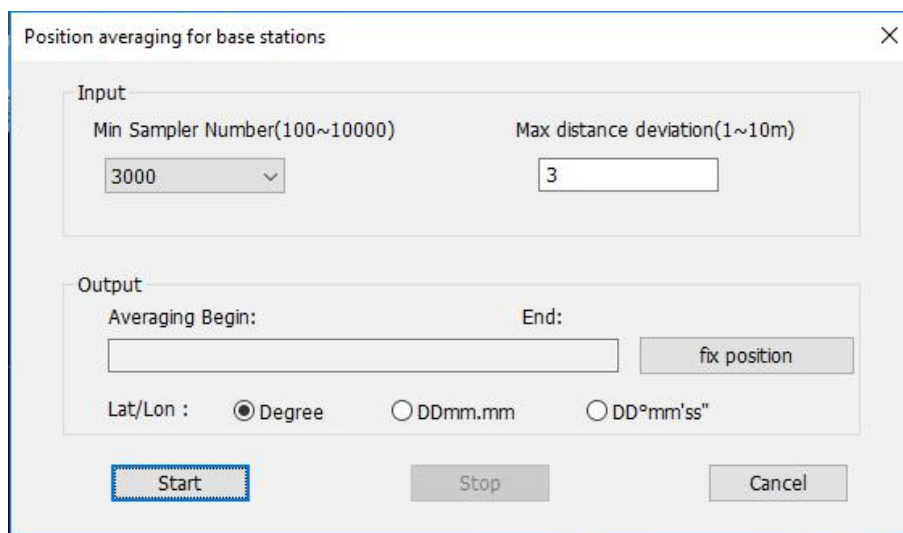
Position averaging for base stations

×

Input

Min Sampler Number(100~10000)

3000

Max distance deviation(1~10m)

3

Output

Averaging Begin:

End:

fix position

Lat/Lon :

Degree

DDmm.mm

DD°mm'ss"

Start

Stop

Cancel